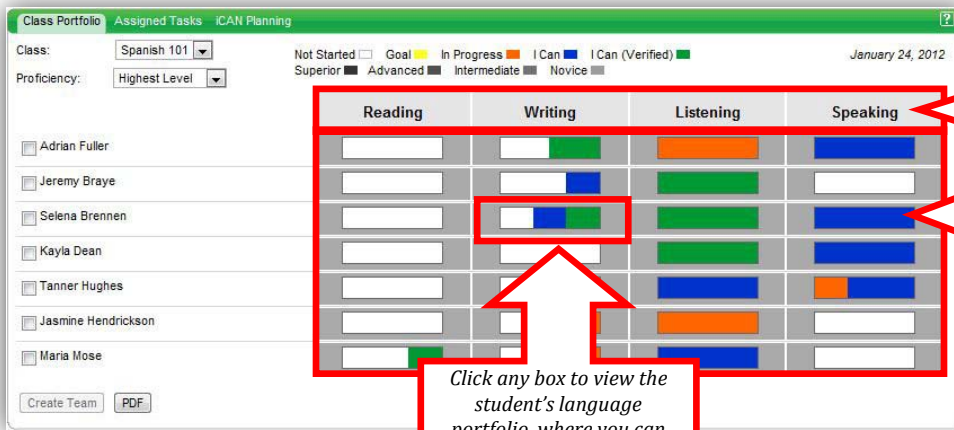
Class Portfolio Assigned Tasks iCAN Planning

?

Class: Spanish 101

Proficiency: Highest Level

Not Started Goal In Progress I Can I Can (Verified)

Superior Advanced Intermediate Novice

January 24, 2012

| | Reading | Writing | Listening | Speaking |
|---|---|---|---|---|
| Adrian Fuller | | | | |
| Jeremy Braye | | | | |
| Selena Brennen | | | | |
| Kayla Dean | | | | |
| Tanner Hughes | | | | |
| Jasmine Hendrickson | | | | |
| Maria Mose | | | | |

Create Team PDF

Click any box to view the student's language portfolio, where you can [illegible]